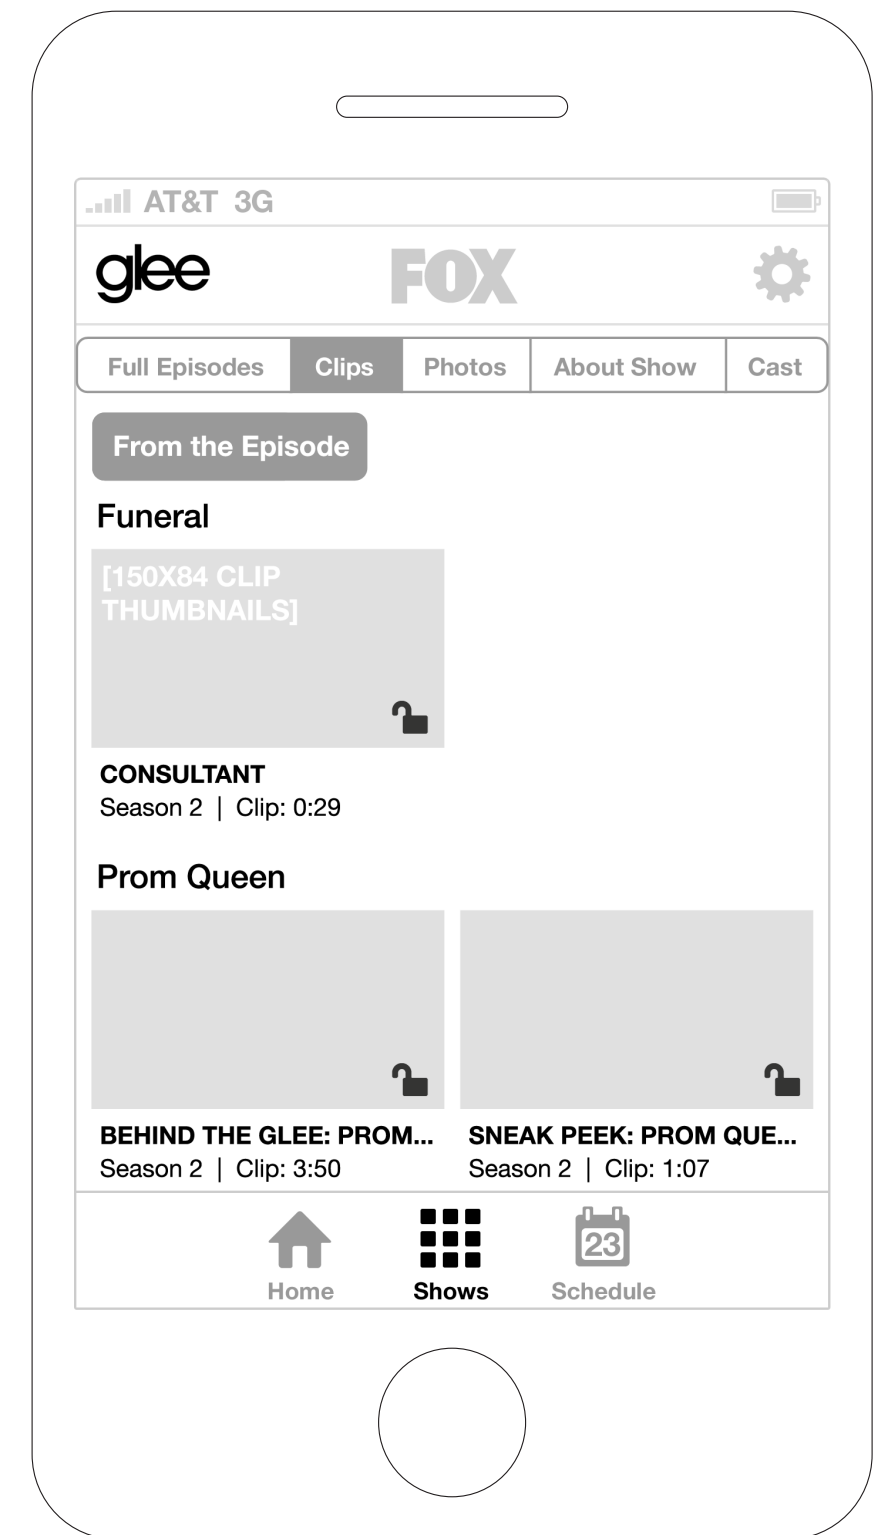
AT&T 3G

glee FOX

Full Episodes | Clips | Photos | About Show | Cast

From the Episode

Funeral

[150X84 CLIP THUMBNAILS]

CONSULTANT
Season 2 | Clip: 0:29

Prom Queen

BEHIND THE GLEE: PROM...
Season 2 | Clip: 3:50

SNEAK PEEK: PROM QUE...
Season 2 | Clip: 1:07

23

Home Shows Schedule